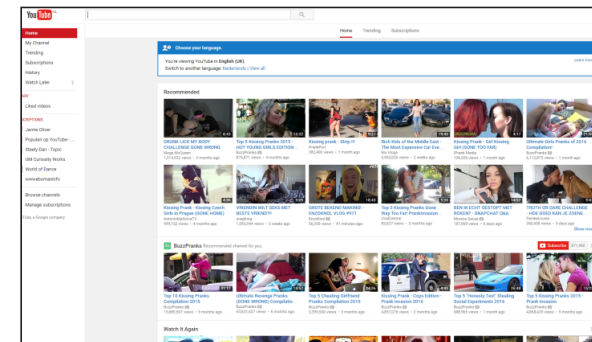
YouTube

Home
My Channel
Trending
Subscriptions
History
Watch Later

Liked videos

SUBSCRIPTIONS
Jenne Oliver
Popular on YouTube
Steely Dan - Topic
UM Curiosity Works
World of Dance
mrwebtomanfo

Browse channels
Manage subscriptions

Home Trending Subscriptions

Choose your language
You're viewing YouTube in English (UK).
Switch to another language: Nederlands | View all

Recommended

DRUNK LICK MY BODY CHALLENGE GONE WRONG
Top 5 Kissing Pranks 2015 - HOT YOUNG GIRLS EDITION
Kissing prank - Way !!
Rich Kids of the Middle East - The Most Expensive Car Eve...
Top 5 Kissing Pranks Gone Wild
Kissing Prank - Girl Kissing Girl (GONE TOO FAR)
Ultimate Girls Pranks of 2016 Compilation

Kissing Prank - Kissing Coach Girls in Prague (GONE HOME)
VRIENDIN WILT SEKS MET BESTE VRIEND?!
GROTE BEKEND MAKING! ENZOKNOL VLOG #371
Top 3 Kissing Pranks Gone Way Too Far! Prankinvasion
BEN IK ECHT GESTOPT MET ROKEN? - SNAPCHAT Q&A
TRUTH OR DARE CHALLENGE - HOE GOED KEN JE ZENNE

BuzzPranks Recommended channel for you
Subscribe

Top 10 Kissing Pranks Compilation 2015
Ultimate Revenge Pranks 2015 (GONE WRONG) Compilatio...
Top 5 Cheating Girlfriend Pranks Compilation 2015
Kissing Prank - Cops Edition - Prank Invasion 2016
Top 5 "Honesty Test" Stealing Social Experiments 2016
Top 5 Kissing Pranks 2015 - Prank Invasion

Watch It Again